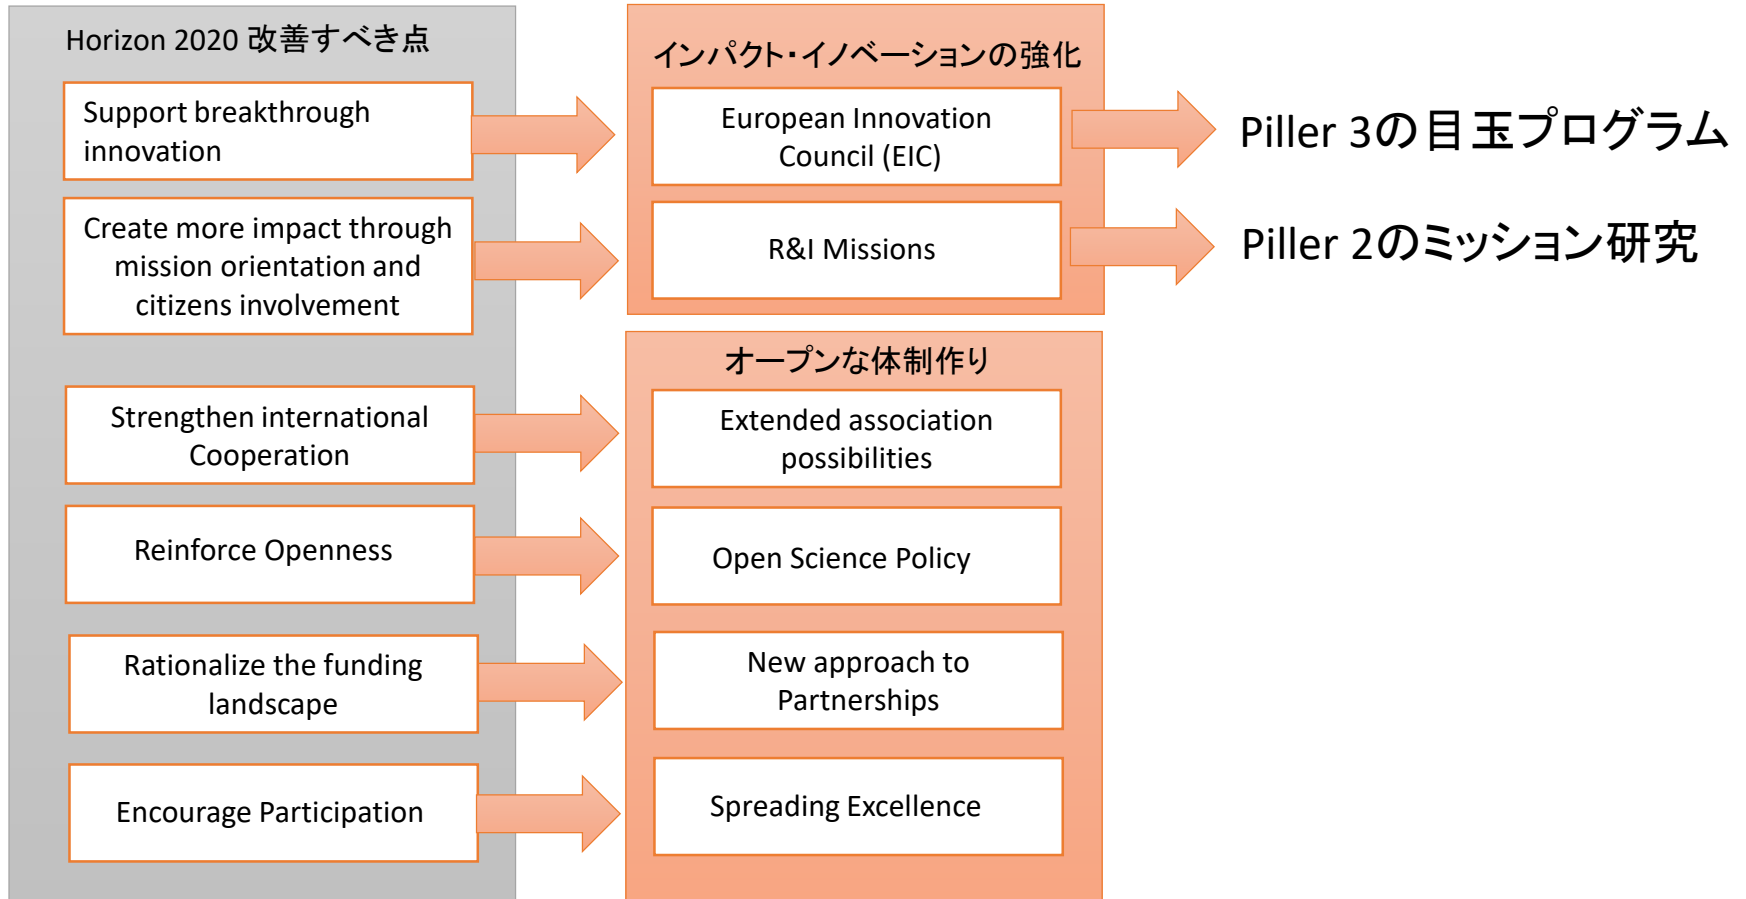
Horizon 2020 改善すべき点

Support breakthrough innovation

Create more impact through mission orientation and citizens involvement

Strengthen international Cooperation

Reinforce Openness

Rationalize the funding landscape

Encourage Participation

インパクト・イノベーションの強化

European Innovation Council (EIC)

R&I Missions

オープンな体制作り

Extended association possibilities

Open Science Policy

New approach to Partnerships

Spreading Excellence

Piller 3の目玉プログラム

Piller 2のミッション研究